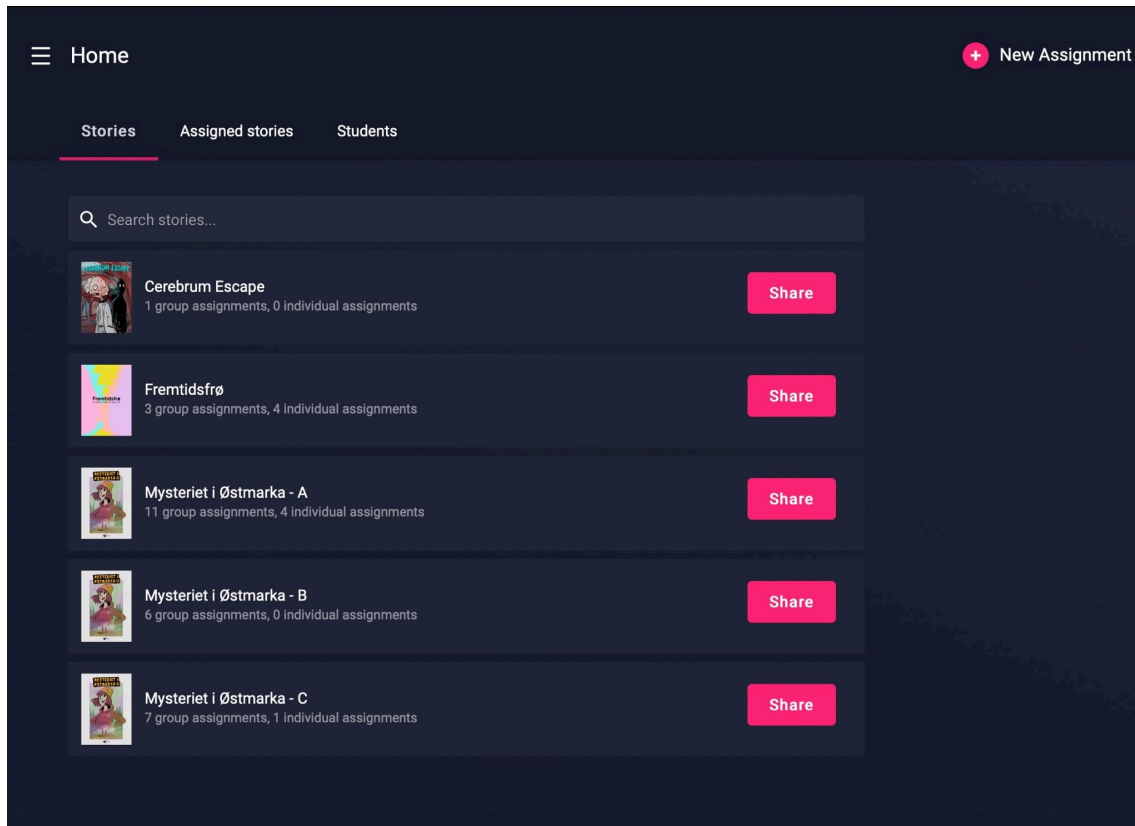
Home

New Assignment

Stories Assigned stories Students

Search stories...

Cerebrum Escape
1 group assignments, 0 individual assignments
Share

Fremtidsfrø
3 group assignments, 4 individual assignments
Share

Mysteriet i Østmarka - A
11 group assignments, 4 individual assignments
Share

Mysteriet i Østmarka - B
6 group assignments, 0 individual assignments
Share

Mysteriet i Østmarka - C
7 group assignments, 1 individual assignments
Share